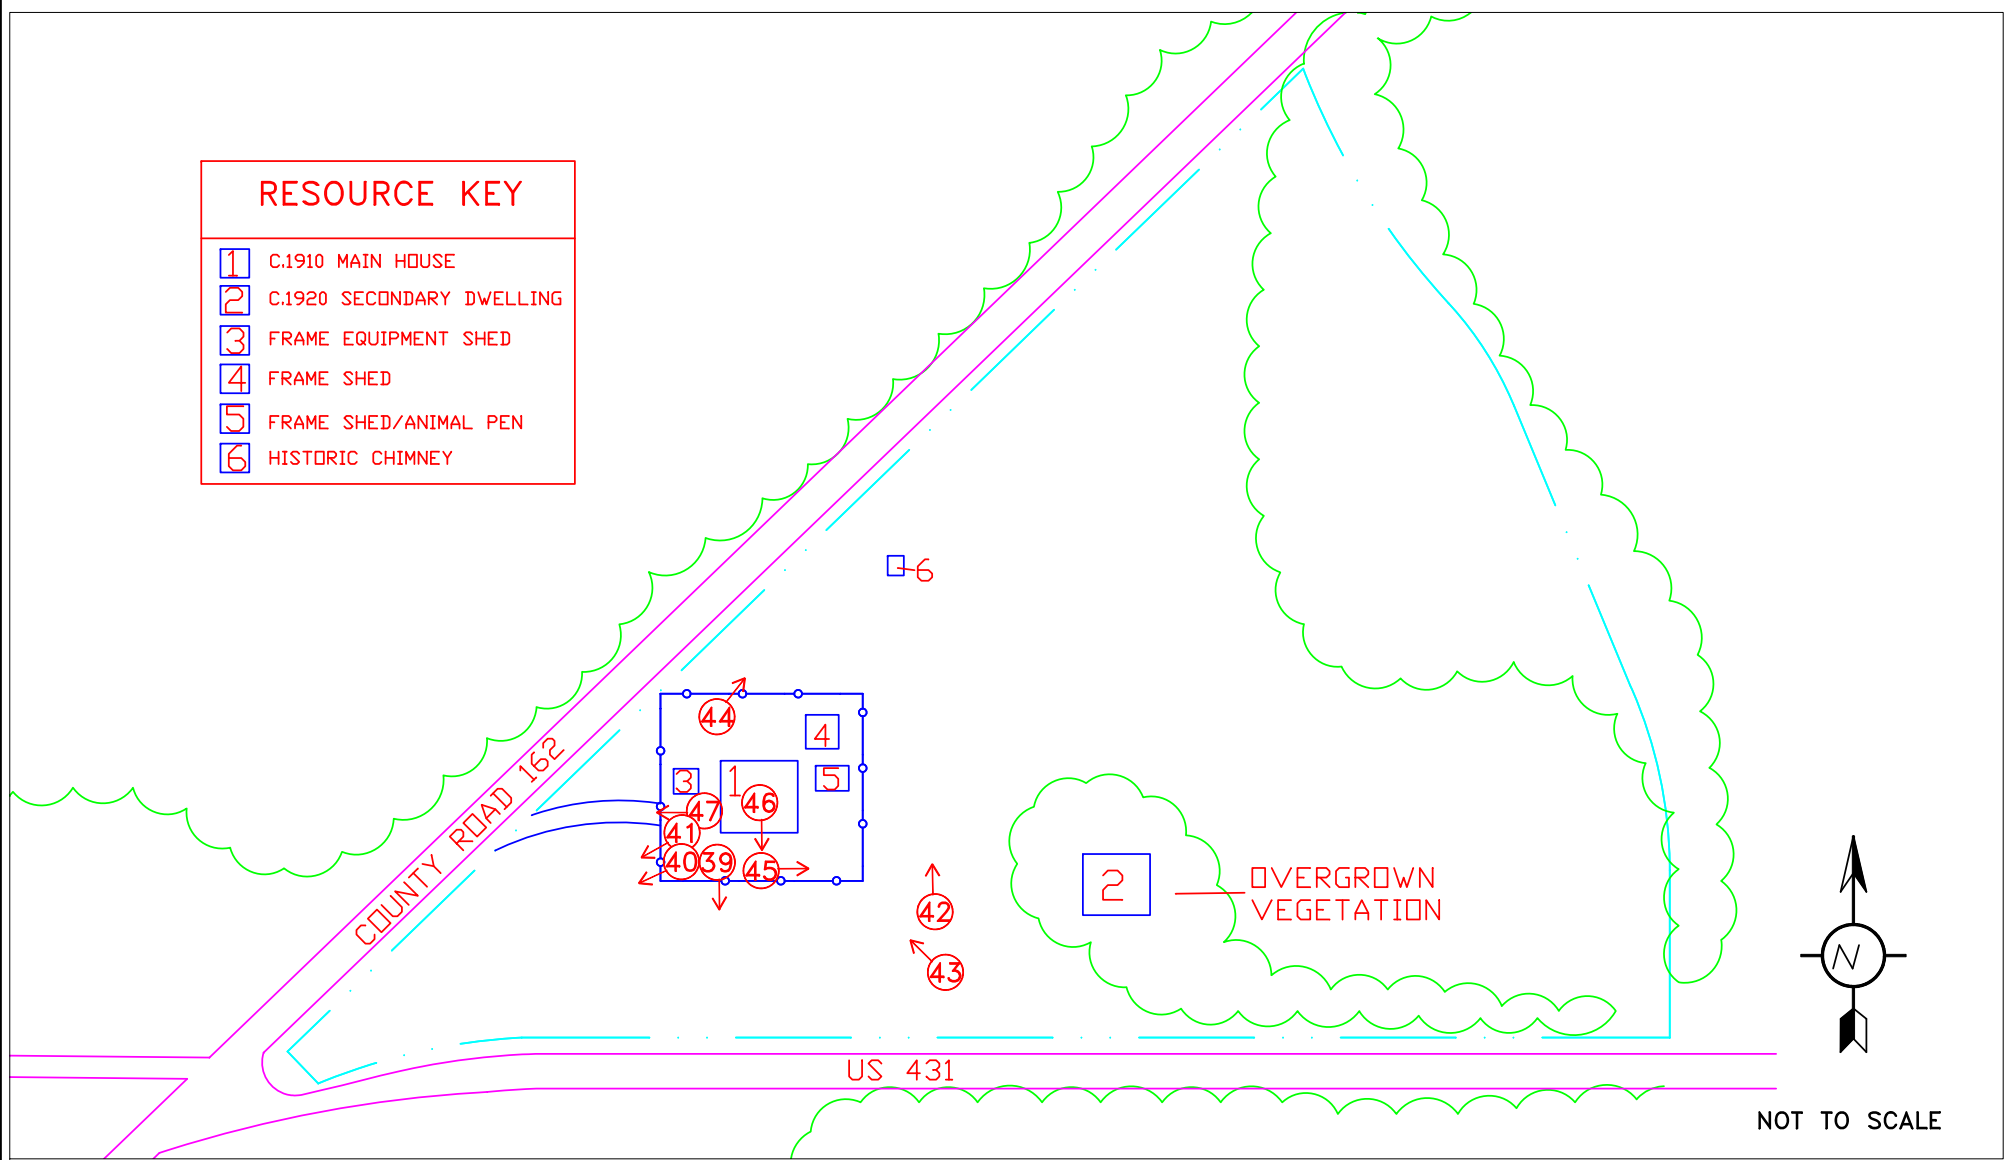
RESOURCE KEY

| | |
|---|---|
| 1 | C.1910 MAIN HOUSE |
| 2 | C.1920 SECONDARY DWELLING |
| 3 | FRAME EQUIPMENT SHED |
| 4 | FRAME SHED |
| 5 | FRAME SHED/ANIMAL PEN |
| 6 | HISTORIC CHIMNEY |

6

44

4

3

1

5

46

47

41

40

39

45

42

43

2

OVERGROWN VEGETATION

COUNTY ROAD 162

US 431

N

NOT TO SCALE